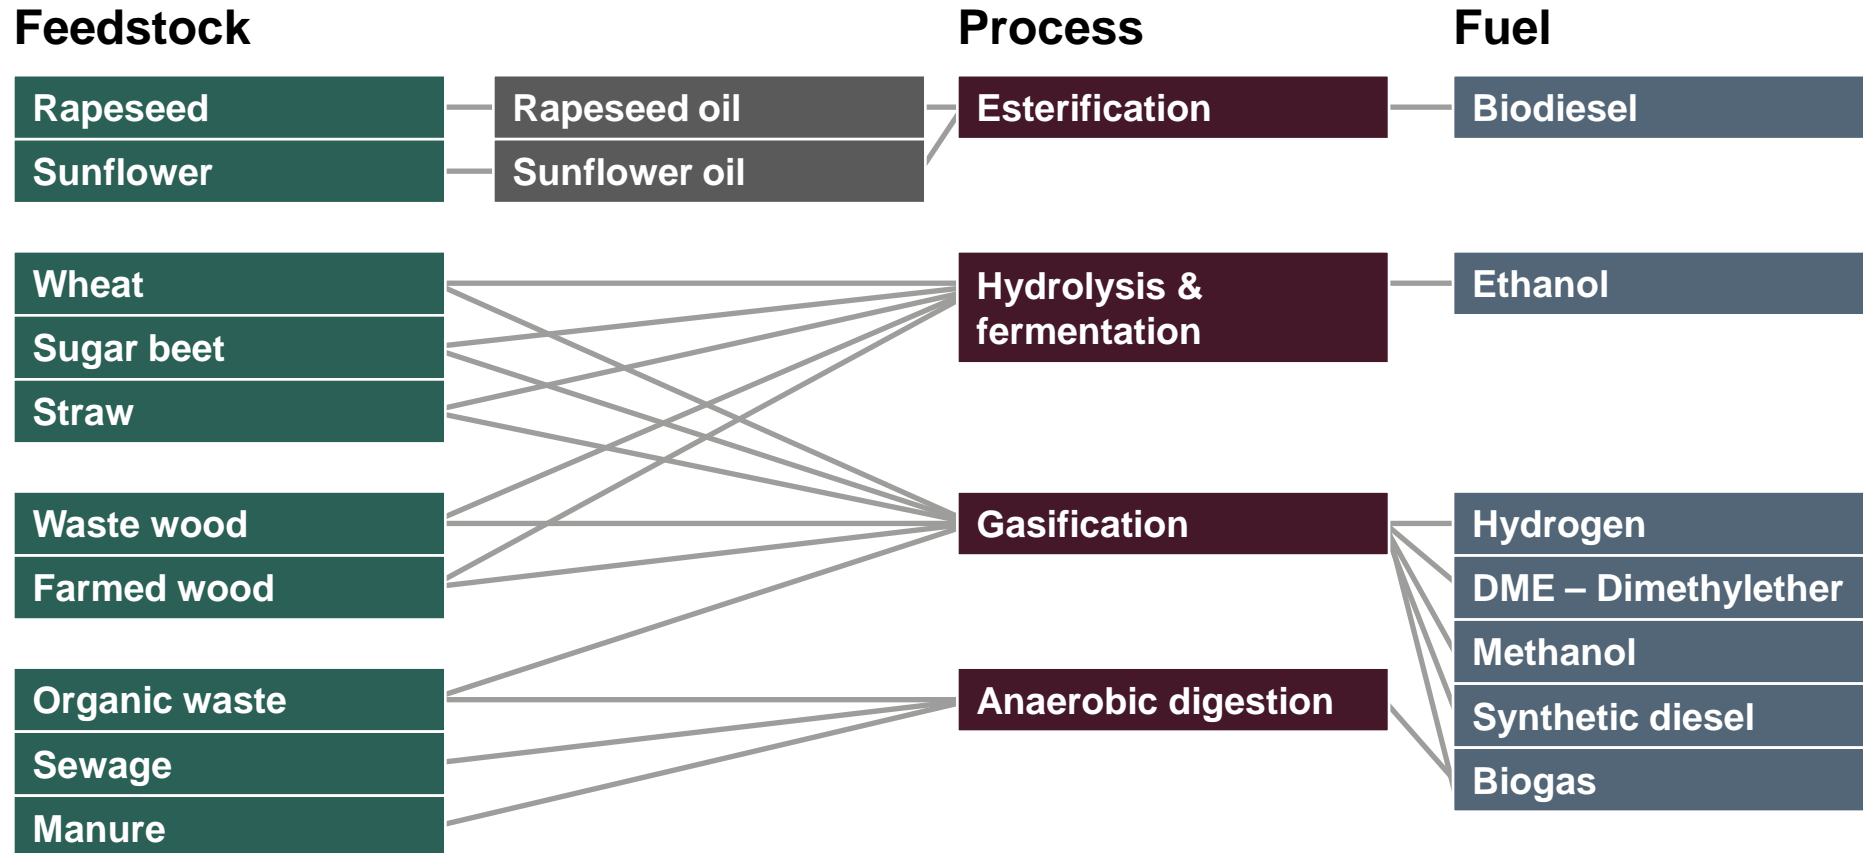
Feedstock

Process

Fuel

Rapeseed

Sunflower

Rapeseed oil

Sunflower oil

Esterification

Biodiesel

Wheat

Sugar beet

Straw

Hydrolysis & fermentation

Ethanol

Waste wood

Farmed wood

Gasification

Hydrogen

DME – Dimethylether

Methanol

Synthetic diesel

Biogas

Organic waste

Sewage

Manure

Anaerobic digestion